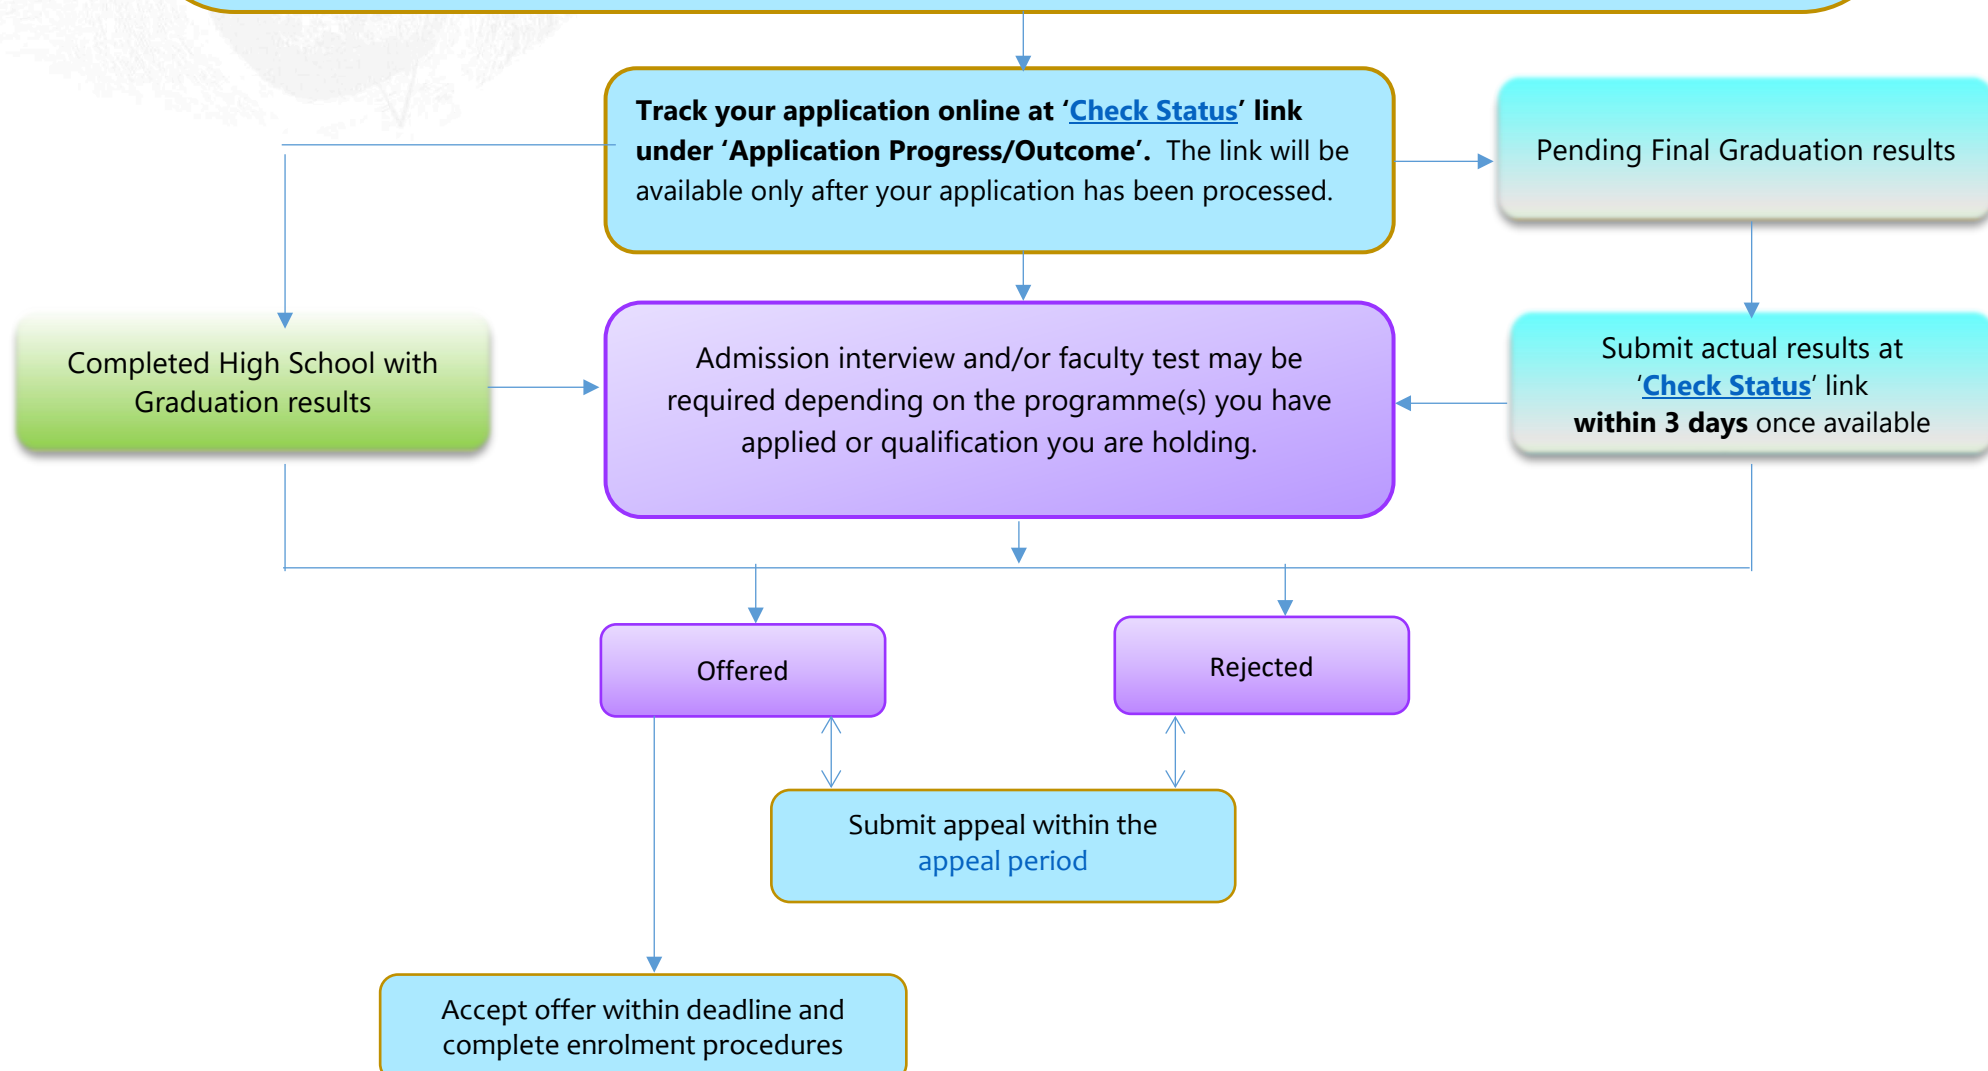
**Track your application online at '<u>Check Status</u>' link under 'Application Progress/Outcome'.** The link will be available only after your application has been processed.

Pending Final Graduation results

Completed High School with Graduation results

Admission interview and/or faculty test may be required depending on the programme(s) you have applied or qualification you are holding.

Submit actual results at '<u>**Check Status**</u>' link **within 3 days** once available

Offered

Rejected

Submit appeal within the appeal period

Accept offer within deadline and complete enrolment procedures